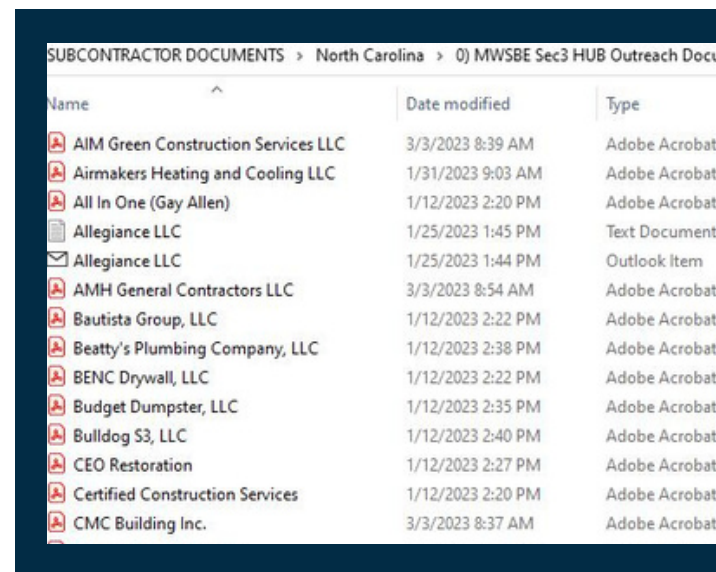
SUBCONTRACTOR DOCUMENTS > North Carolina > 0) MWSBE Sec3 HUB Outreach Docu

| Name | Date modified | Type |
|---|---|---|
| AIM Green Construction Services LLC | 3/3/2023 8:39 AM | Adobe Acrobat |
| Airmakers Heating and Cooling LLC | 1/31/2023 9:03 AM | Adobe Acrobat |
| All In One (Gay Allen) | 1/12/2023 2:20 PM | Adobe Acrobat |
| Allegiance LLC | 1/25/2023 1:45 PM | Text Document |
| Allegiance LLC | 1/25/2023 1:44 PM | Outlook Item |
| AMH General Contractors LLC | 3/3/2023 8:54 AM | Adobe Acrobat |
| Bautista Group, LLC | 1/12/2023 2:22 PM | Adobe Acrobat |
| Beatty's Plumbing Company, LLC | 1/12/2023 2:38 PM | Adobe Acrobat |
| BENC Drywall, LLC | 1/12/2023 2:22 PM | Adobe Acrobat |
| Budget Dumpster, LLC | 1/12/2023 2:35 PM | Adobe Acrobat |
| Bulldog S3, LLC | 1/12/2023 2:40 PM | Adobe Acrobat |
| CEO Restoration | 1/12/2023 2:27 PM | Adobe Acrobat |
| Certified Construction Services | 1/12/2023 2:20 PM | Adobe Acrobat |
| CMC Building Inc. | 3/3/2023 8:37 AM | Adobe Acrobat |